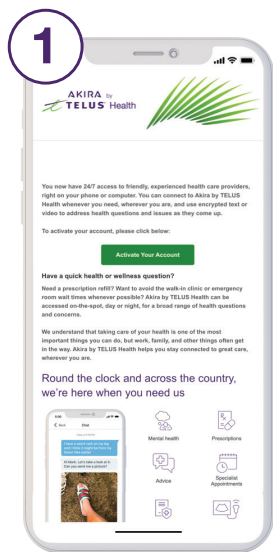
1

AKIRA by TELUS Health

You now have 24/7 access to friendly, experienced health care providers, right on your phone or computer. You can connect to Akira by TELUS Health whenever you need, wherever you are, and use encrypted text or video to address health questions and issues as they come up.

To activate your account, please click below:

Activate Your Account

Have a quick health or wellness question?

Need a prescription refill? Want to avoid the walk-in clinic or emergency room wait times whenever possible? Akira by TELUS Health can be accessed on-the-spot, day or night, for a broad range of health questions and concerns.

We understand that taking care of your health is one of the most important things you can do, but work, family, and other things often get in the way. Akira by TELUS Health helps you stay connected to great care, wherever you are.

Round the clock and across the country, we're here when you need us

Back Chat

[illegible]

Mental health

Prescriptions

Advice

Specialist Appointments